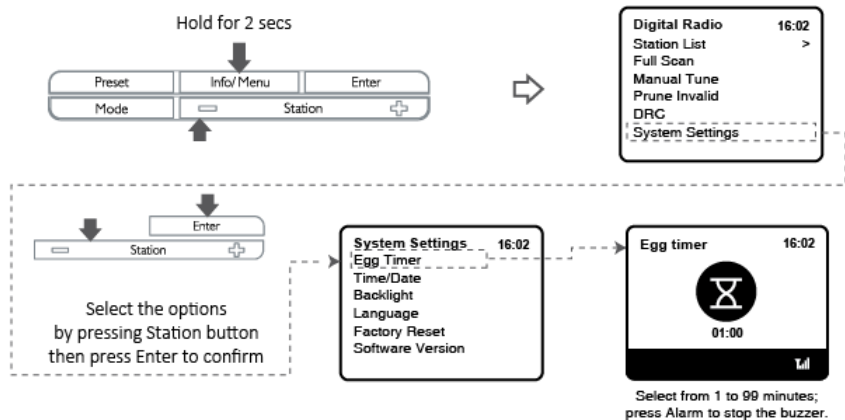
Hold for 2 secs

Preset
Info/ Menu
Enter
Mode
Station

Digital Radio 16:02
Station List >
Full Scan
Manual Tune
Prune Invalid
DRC
System Settings

Enter
Station

Select the options by pressing Station button then press Enter to confirm

System Settings 16:02
Egg Timer
Time/Date
Backlight
Language
Factory Reset
Software Version

Egg timer 16:02
01:00

Select from 1 to 99 minutes; press Alarm to stop the buzzer.